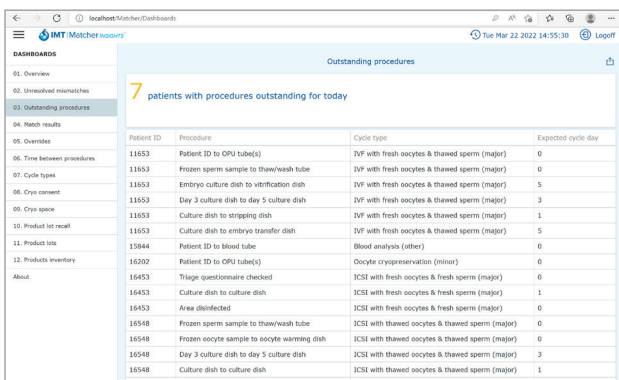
localhost/Matcher/Dashboards

IMT Matcher INSIGHTS

Tue Mar 22 2022 14:55:30

Logoff

DASHBOARDS

01. Overview

02. Unresolved mismatches

03. Outstanding procedures

04. Match results

05. Overrides

06. Time between procedures

07. Cycle types

08. Cryo consent

09. Cryo space

10. Product lot recall

11. Product lots

12. Products inventory

About

Outstanding procedures

7 patients with procedures outstanding for today

| Patient ID | Procedure | Cycle type | Expected cycle day |
|---|---|---|---|
| 11653 | Patient ID to OPU tube(s) | IVF with fresh oocytes & thawed sperm (major) | 0 |
| 11653 | Frozen sperm sample to thaw/wash tube | IVF with fresh oocytes & thawed sperm (major) | 0 |
| 11653 | Embryo culture dish to vitrification dish | IVF with fresh oocytes & thawed sperm (major) | 5 |
| 11653 | Day 3 culture dish to day 5 culture dish | IVF with fresh oocytes & thawed sperm (major) | 3 |
| 11653 | Culture dish to stripping dish | IVF with fresh oocytes & thawed sperm (major) | 1 |
| 11653 | Culture dish to embryo transfer dish | IVF with fresh oocytes & thawed sperm (major) | 5 |
| 15844 | Patient ID to blood tube | Blood analysis (other) | 0 |
| 16202 | Patient ID to OPU tube(s) | Oocyte cryopreservation (minor) | 0 |
| 16453 | Triage questionnaire checked | ICSI with fresh oocytes & fresh sperm (major) | 0 |
| 16453 | Culture dish to culture dish | ICSI with fresh oocytes & fresh sperm (major) | 1 |
| 16453 | Area disinfected | ICSI with fresh oocytes & fresh sperm (major) | 0 |
| 16548 | Frozen sperm sample to thaw/wash tube | ICSI with thawed oocytes & thawed sperm (major) | 0 |
| 16548 | Frozen oocyte sample to oocyte warming dish | ICSI with thawed oocytes & thawed sperm (major) | 0 |
| 16548 | Day 3 culture dish to day 5 culture dish | ICSI with thawed oocytes & thawed sperm (major) | 3 |
| 16548 | Culture dish to culture dish | ICSI with thawed oocytes & thawed sperm (major) | 1 |